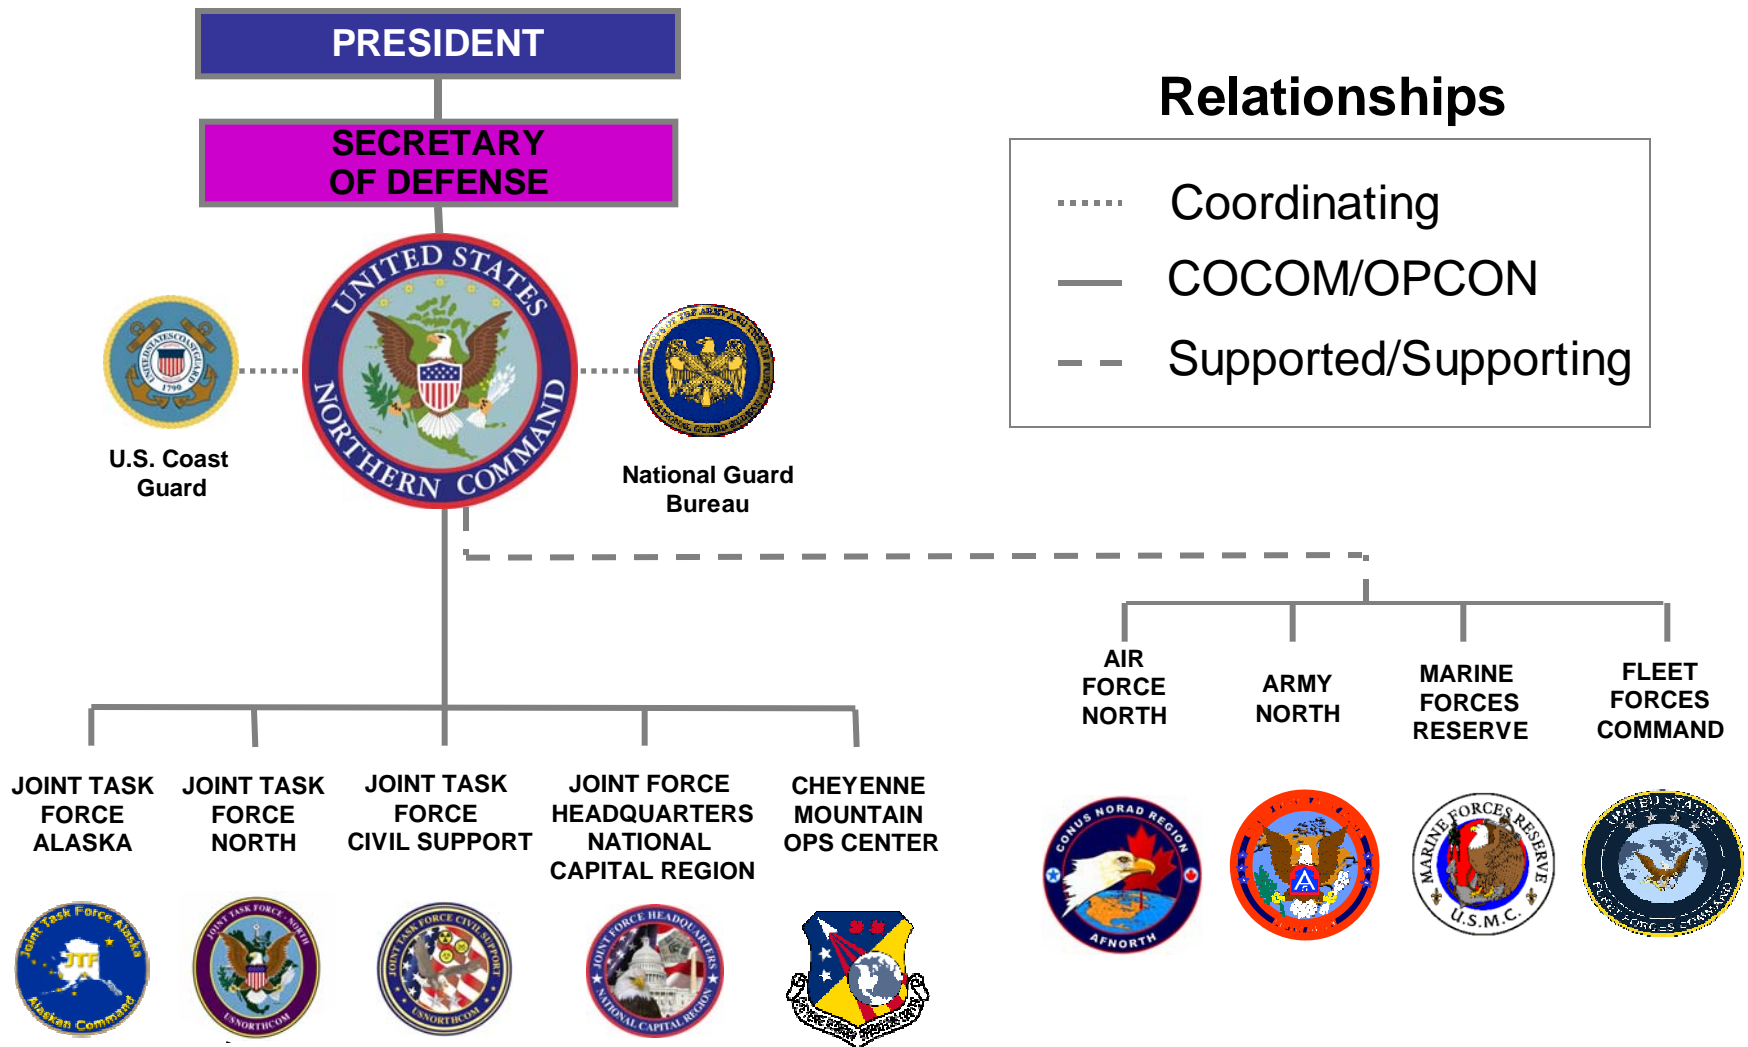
PRESIDENT

SECRETARY OF DEFENSE

UNITED STATES NORTHERN COMMAND

U.S. Coast Guard

National Guard Bureau

Relationships

Coordinating

COCOM/OPCON

Supported/Supporting

AIR FORCE NORTH

ARMY NORTH

MARINE FORCES RESERVE

FLEET FORCES COMMAND

JOINT TASK FORCE ALASKA

JOINT TASK FORCE NORTH

JOINT TASK FORCE CIVIL SUPPORT

JOINT FORCE HEADQUARTERS NATIONAL CAPITAL REGION

CHEYENNE MOUNTAIN OPS CENTER

CONUS NORAD REGION AFNORTH

MARINE FORCES RESERVE U.S.M.C.

UNITED STATES FLEET FORCES COMMAND

Joint Task Force Alaska JTF Alaskan Command

JOINT TASK FORCE NORTH USNORTHCOM

JOINT TASK FORCE CIVIL SUPPORT USNORTHCOM

JOINT FORCE HEADQUARTERS NATIONAL CAPITAL REGION